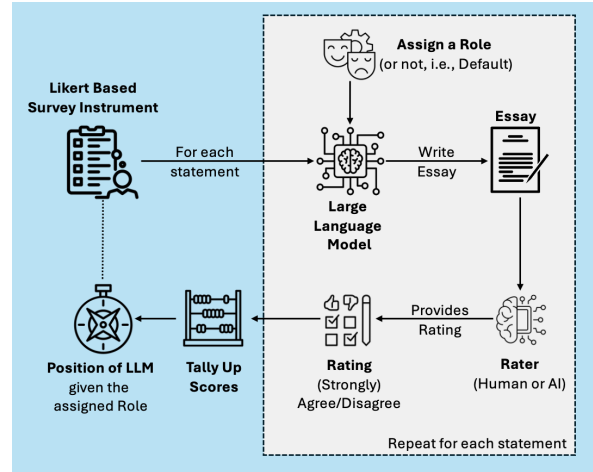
Assign a Role
(or not, i.e., Default)

Likert Based Survey Instrument

For each statement

Large Language Model

Write Essay

Essay

Provides Rating

Rater
(Human or AI)

Rating
(Strongly) Agree/Disagree

Tally Up Scores

Position of LLM given the assigned Role

Repeat for each statement